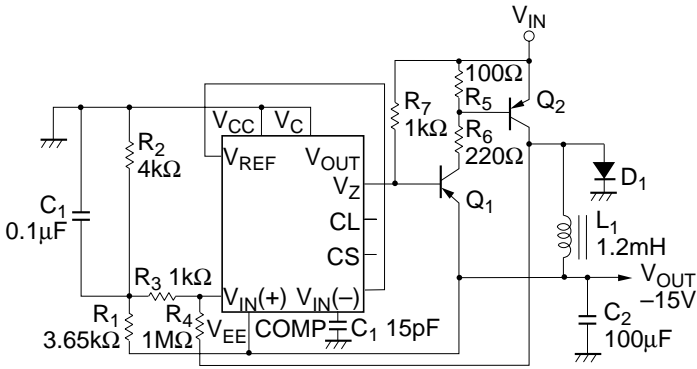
$V_{IN}$

$100\Omega$
$R_5$
$Q_2$
$R_7$
$1k\Omega$
$R_6$
$220\Omega$
$V_{CC}$ $V_C$
$R_2$
$4k\Omega$
$V_{REF}$
$V_{OUT}$
$V_Z$
$D_1$
$C_1$
$0.1\mu F$
$Q_1$
CL
CS
$L_1$
$1.2mH$
$R_3$ $1k\Omega$
$V_{IN}(+)$ $V_{IN}(-)$
$V_{OUT}$
$-15V$
$R_1$
$3.65k\Omega$
$R_4$
$1M\Omega$
$V_{EE}$
COMP
$C_1$ $15pF$
$C_2$
$100\mu F$